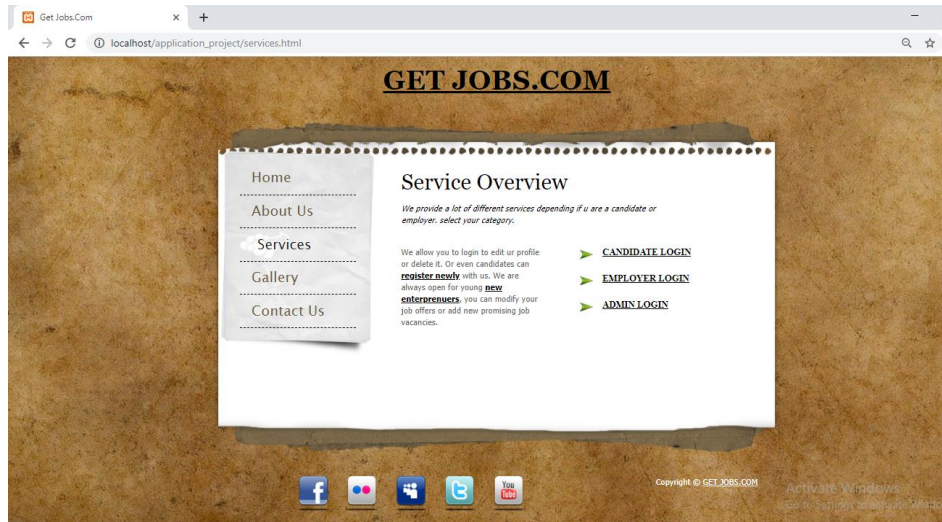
Get Jobs.Com × +

localhost/application_project/services.html

GET JOBS.COM

Home
About Us
Services
Gallery
Contact Us

Service Overview

We provide a lot of different services depending if u are a candidate or employer. select your category.

We allow you to login to edit ur profile or delete it. Or even candidates can register newly with us. We are always open for young new enterprenuers, you can modify your job offers or add new promising job vacancies.

CANDIDATE LOGIN
EMPLOYER LOGIN
ADMIN LOGIN

You Tube

Copyright © GET JOBS.COM

Activate Windows
Go to Settings to activate Windows.